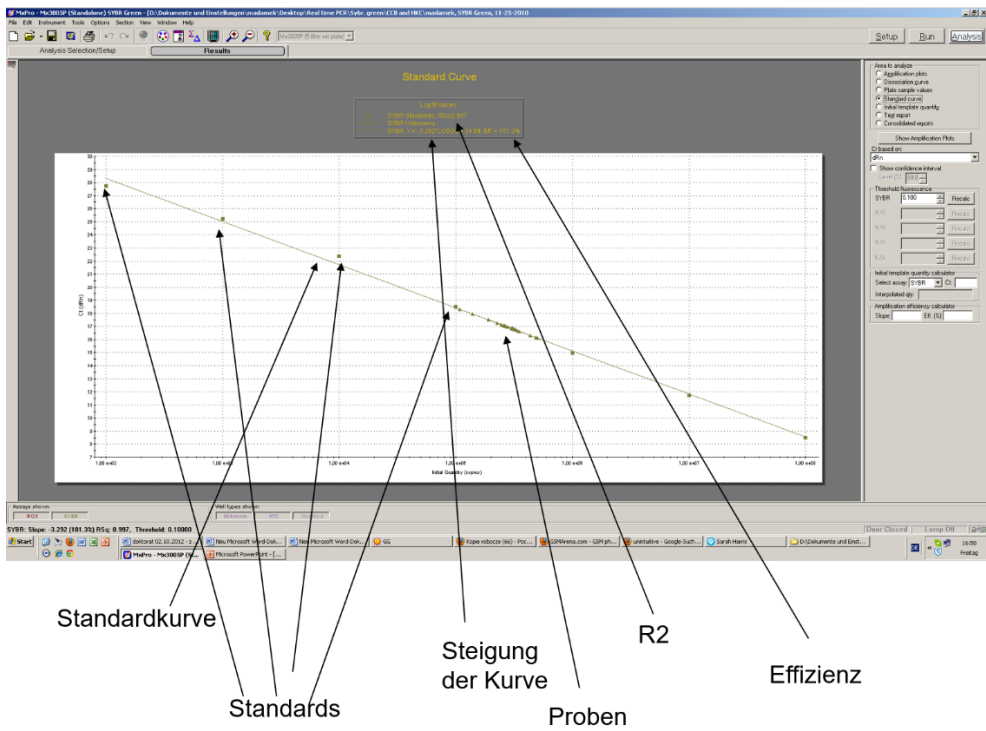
MxPro - Mx3005P (Standalone) SYBR Green - [D:\Dokumente und Einstellungen\madamek\Desktop\Real time PCR\Sybr. green\CCB and HKC\madamek, SYBR Green, 11-25-2010

File Edit Instrument Tools Options Section View Window Help

Setup Run Analysis

Analysis Selection/Setup Results

Standard Curve

Log fit values
SYBR (Standards), RSq: 0.997
SYBR Unknowns
SYBR, Y = -3.292*LOG(X) + 34.98, Eff. = 101.3%

Area to analyze
Amplification plots
Dissociation curve
Plate sample values
Standard curve
Initial template quantity
Text report
Consolidated reports

Show Amplification Plots

Ct based on:
dRn

Show confidence interval

Threshold fluorescence
SYBR 0.100 Recalc

Initial template quantity calculator
Select assay: SYBR Ct:
Interpolated qty:

Amplification efficiency calculator
Slope: Eff. (%):

Ct (dRn)

Initial Quantity (copies)

1.00 e+02 1.00 e+03 1.00 e+04 1.00 e+05 1.00 e+06 1.00 e+07 1.00 e+08

Assays shown
ROX SYBR

Well types shown
Unknown NTC Standard

SYBR: Slope: -3.292 (101.3%) RSq: 0.997, Threshold: 0.10000

User Closed Lamp Off

Start doktorat 02.10.2012 New Microsoft Word-Dok... New Microsoft Word-Dok... GG Kopie robocze (66) - Poc... GSMArena.com - GSM ph... unitiative - Google-Such... Sarah Harris D:\Dokumente und Einst... MxPro - Mx3005P (V... Microsoft PowerPoint - [... 16:50 Freitag

Standardkurve

Standards

Steigung der Kurve

Proben

R2

Effizienz